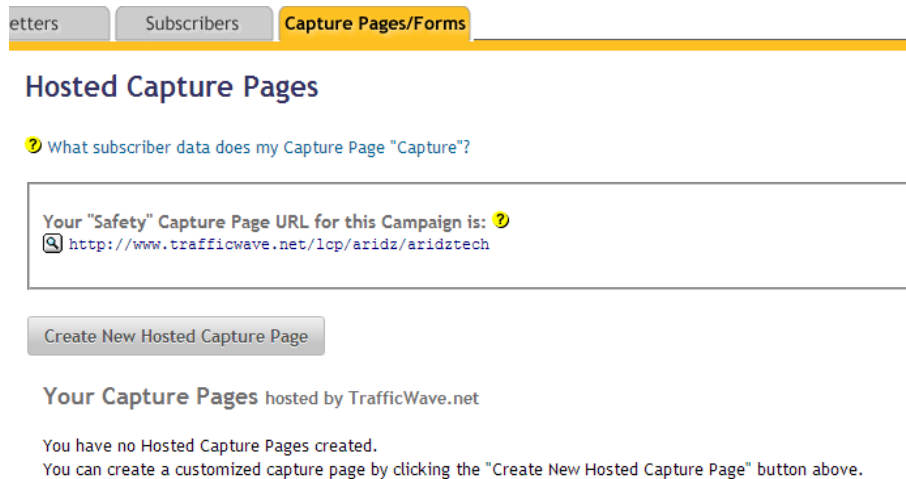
etters | Subscribers | Capture Pages/Forms

Hosted Capture Pages

What subscriber data does my Capture Page "Capture"?

Your "Safety" Capture Page URL for this Campaign is:
http://www.trafficwave.net/lcp/aridz/aridztech

Create New Hosted Capture Page

Your Capture Pages hosted by TrafficWave.net

You have no Hosted Capture Pages created.
You can create a customized capture page by clicking the "Create New Hosted Capture Page" button above.